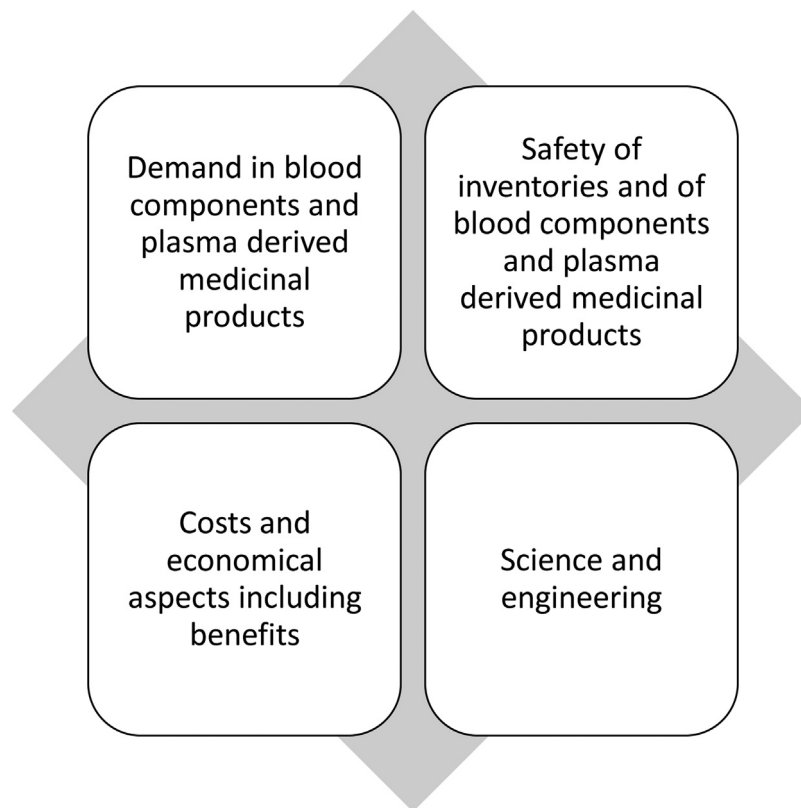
Demand in blood components and plasma derived medicinal products

Safety of inventories and of blood components and plasma derived medicinal products

Costs and economical aspects including benefits

Science and engineering